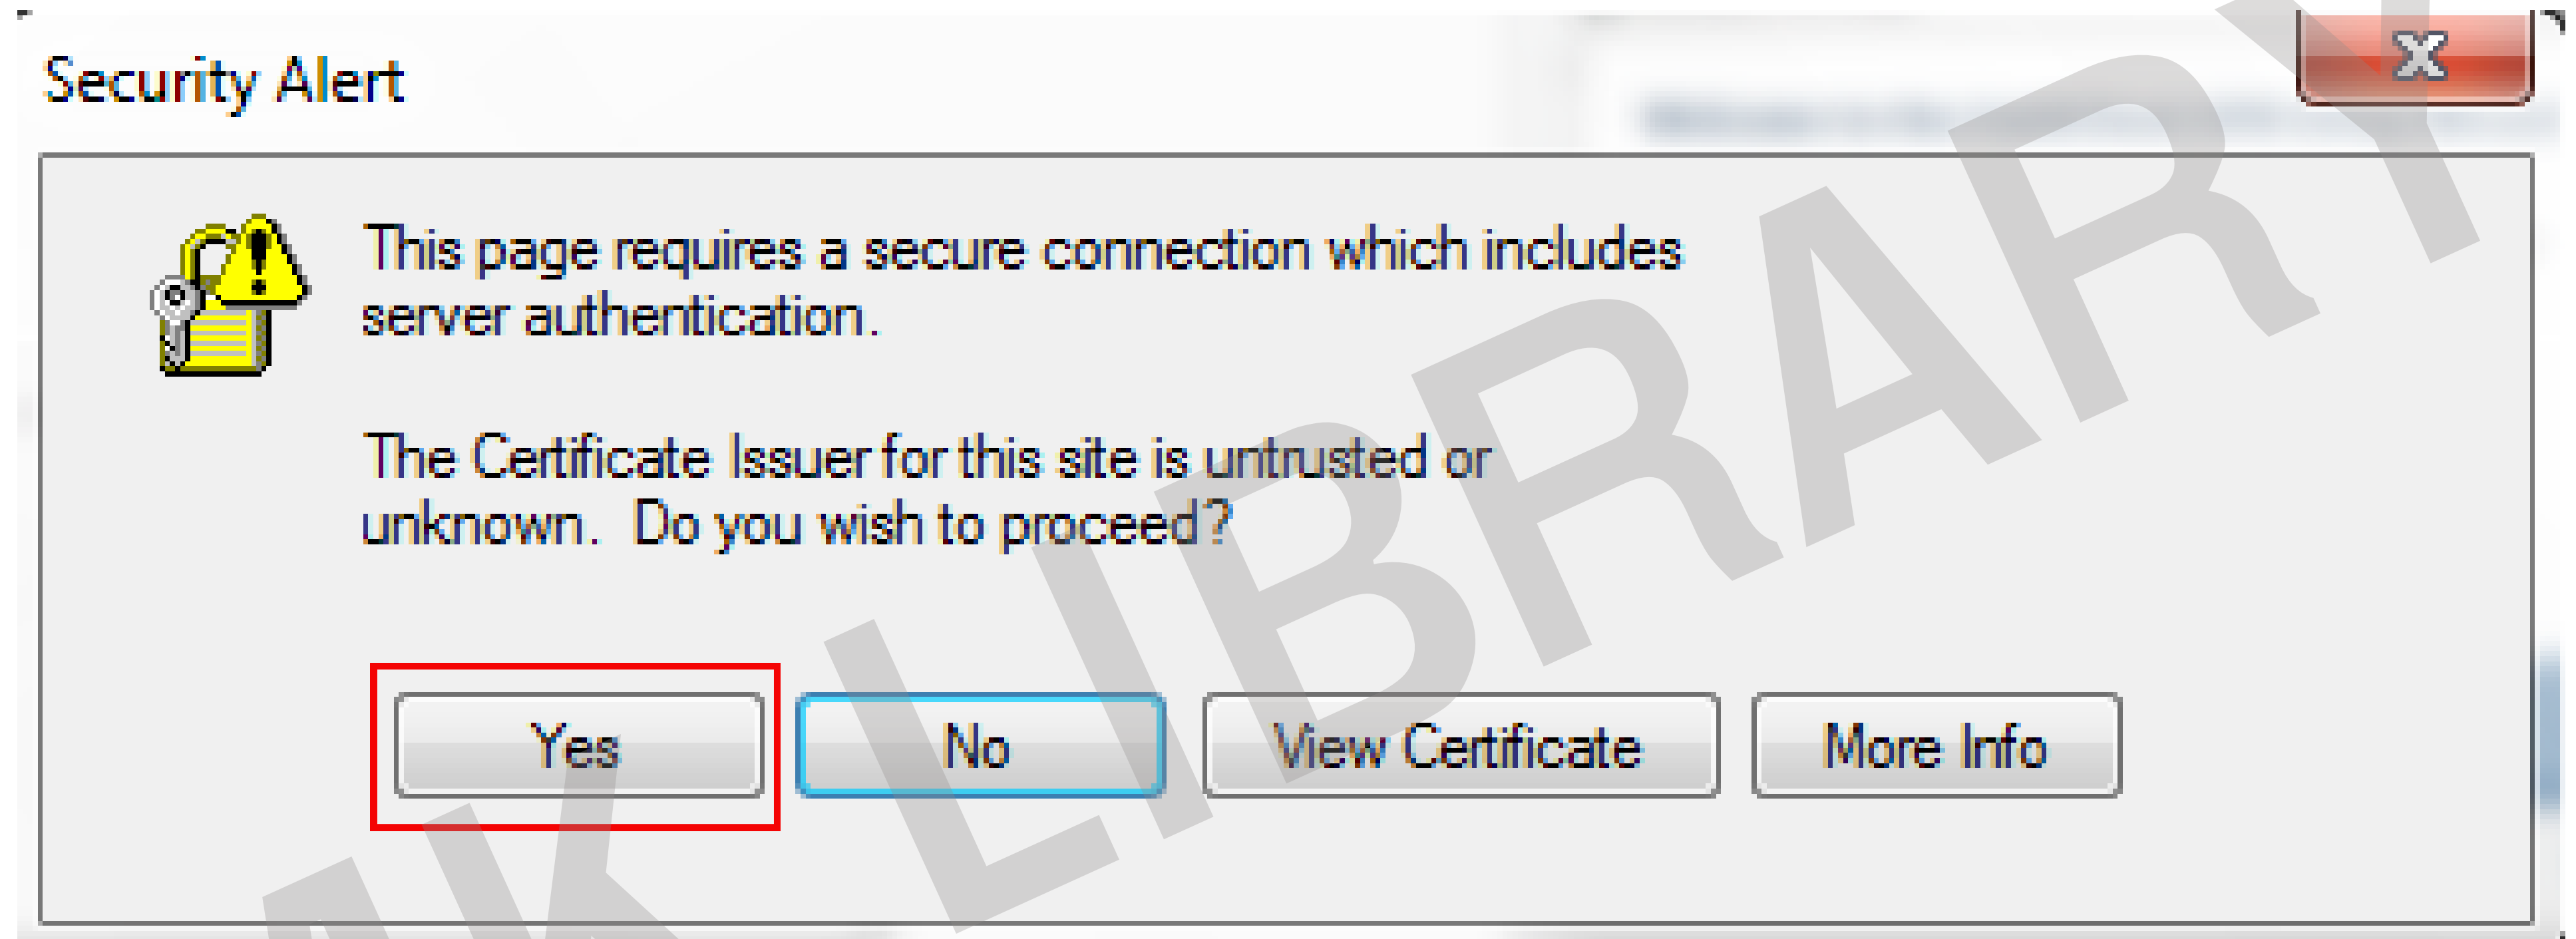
Security Alert

X

This page requires a secure connection which includes server authentication.

The Certificate Issuer for this site is untrusted or unknown. Do you wish to proceed?

Yes

No

View Certificate

More Info

LIBRARY